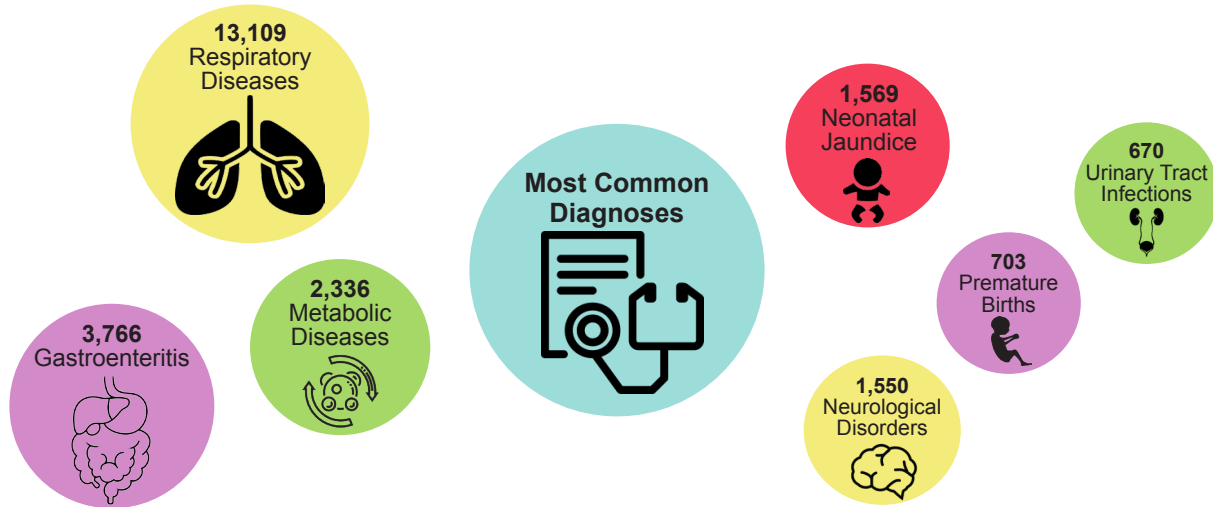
13,109
Respiratory Diseases

2,336
Metabolic Diseases

3,766
Gastroenteritis

Most Common Diagnoses

1,569
Neonatal Jaundice

670
Urinary Tract Infections

703
Premature Births

1,550
Neurological Disorders